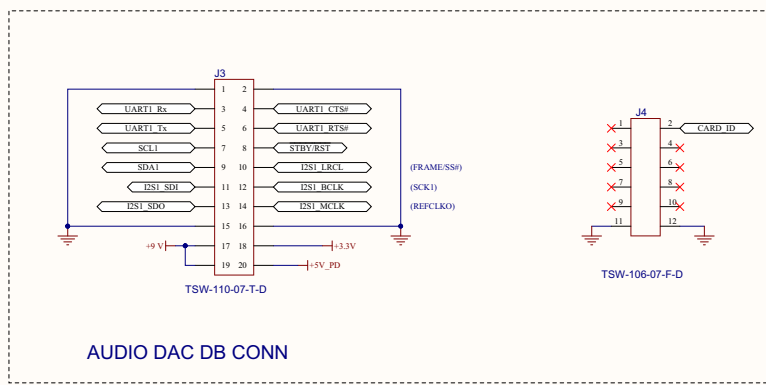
J3

| | | | |
|---|---|---|---|
| | 1 | 2 | |
| UART1_Rx | 3 | 4 | UART1_CTS# |
| UART1_Tx | 5 | 6 | UART1_RTS# |
| SCL1 | 7 | 8 | STBY/RST |
| SDA1 | 9 | 10 | I2S1_LRCL |
| I2S1_SDI | 11 | 12 | I2S1_BCLK |
| I2S1_SDO | 13 | 14 | I2S1_MCLK |
| | 15 | 16 | |
| +9 V | 17 | 18 | +3.3V |
| | 19 | 20 | +5V_PD |

(FRAME/SS#)
(SCK1)
(REFCLKO)

TSW-110-07-T-D

J4

| | |
|---|---|
| 1 | 2 CARD_ID |
| 3 | 4 |
| 5 | 6 |
| 7 | 8 |
| 9 | 10 |
| 11 | 12 |

TSW-106-07-F-D

AUDIO DAC DB CONN